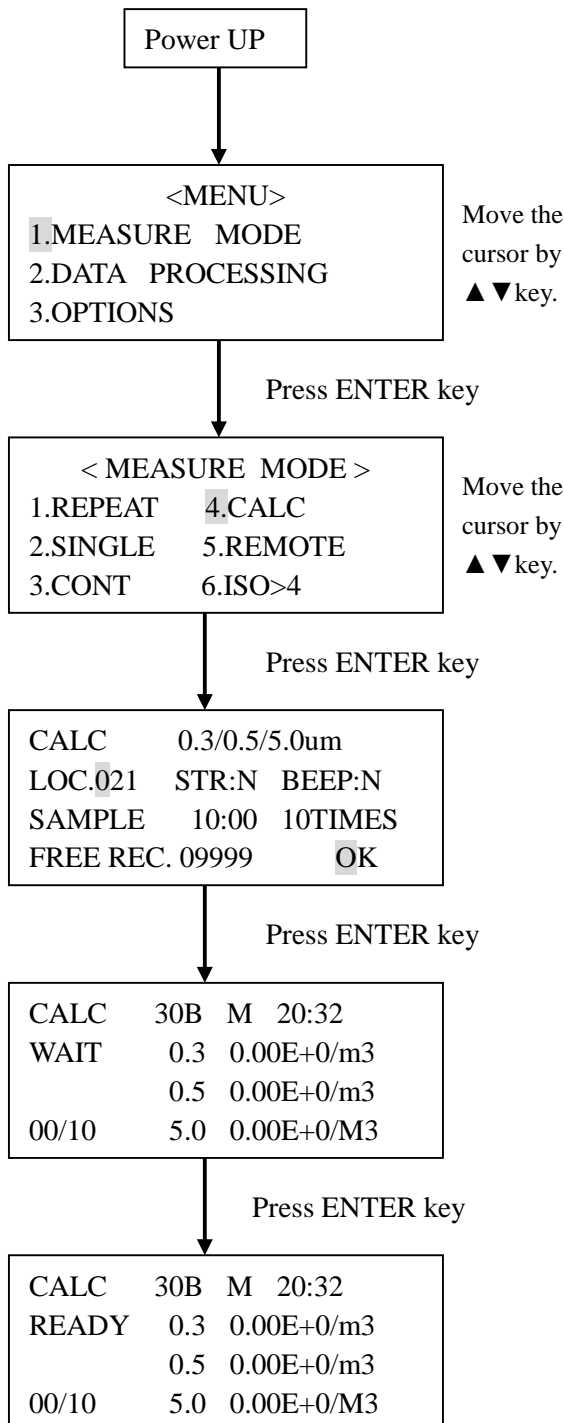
Power UP

<MENU>
1.MEASURE MODE
2.DATA PROCESSING
3.OPTIONS

Move the cursor by ▲▼key.

Press ENTER key

< MEASURE MODE >
1.REPEAT 4.CALC
2.SINGLE 5.REMOTE
3.CONT 6.ISO>4

Move the cursor by ▲▼key.

Press ENTER key

CALC 0.3/0.5/5.0um
LOC.021 STR:N BEEP:N
SAMPLE 10:00 10TIMES
FREE REC. 09999 OK

Press ENTER key

CALC 30B M 20:32
WAIT 0.3 0.00E+0/m3
0.5 0.00E+0/m3
00/10 5.0 0.00E+0/M3

Press ENTER key

CALC 30B M 20:32
READY 0.3 0.00E+0/m3
0.5 0.00E+0/m3
00/10 5.0 0.00E+0/M3